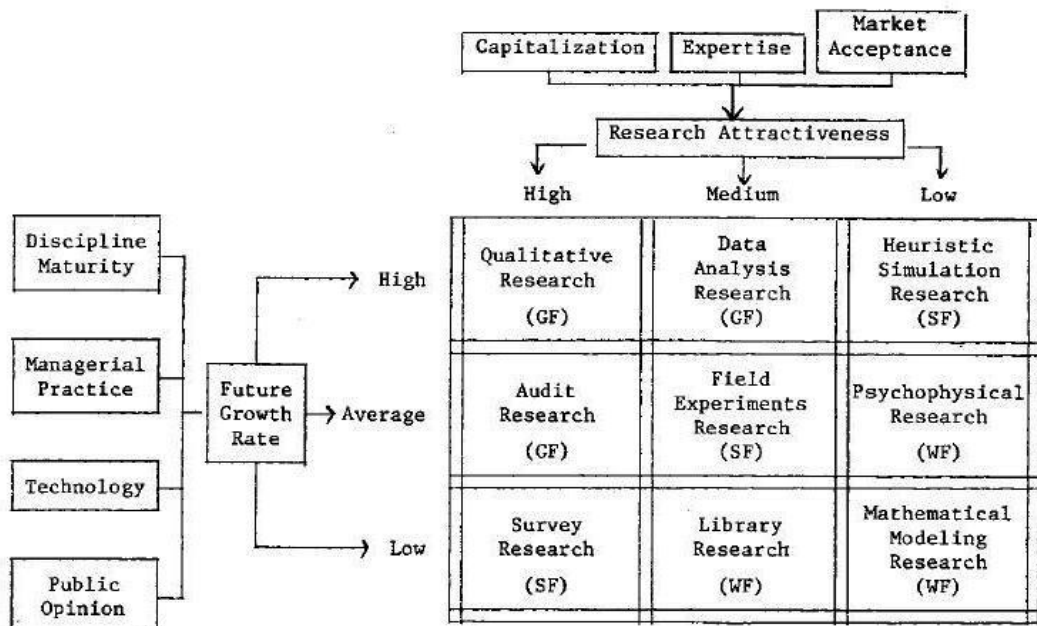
Capitalization
Expertise
Market Acceptance

Research Attractiveness

High
Medium
Low

Discipline Maturity
Managerial Practice
Technology
Public Opinion

Future Growth Rate

High
Average
Low

|  | High | Medium | Low |
|---|---|---|---|
| High | Qualitative Research (GF) | Data Analysis Research (GF) | Heuristic Simulation Research (SF) |
| Average | Audit Research (GF) | Field Experiments Research (SF) | Psychophysical Research (WF) |
| Low | Survey Research (SF) | Library Research (WF) | Mathematical Modeling Research (WF) |